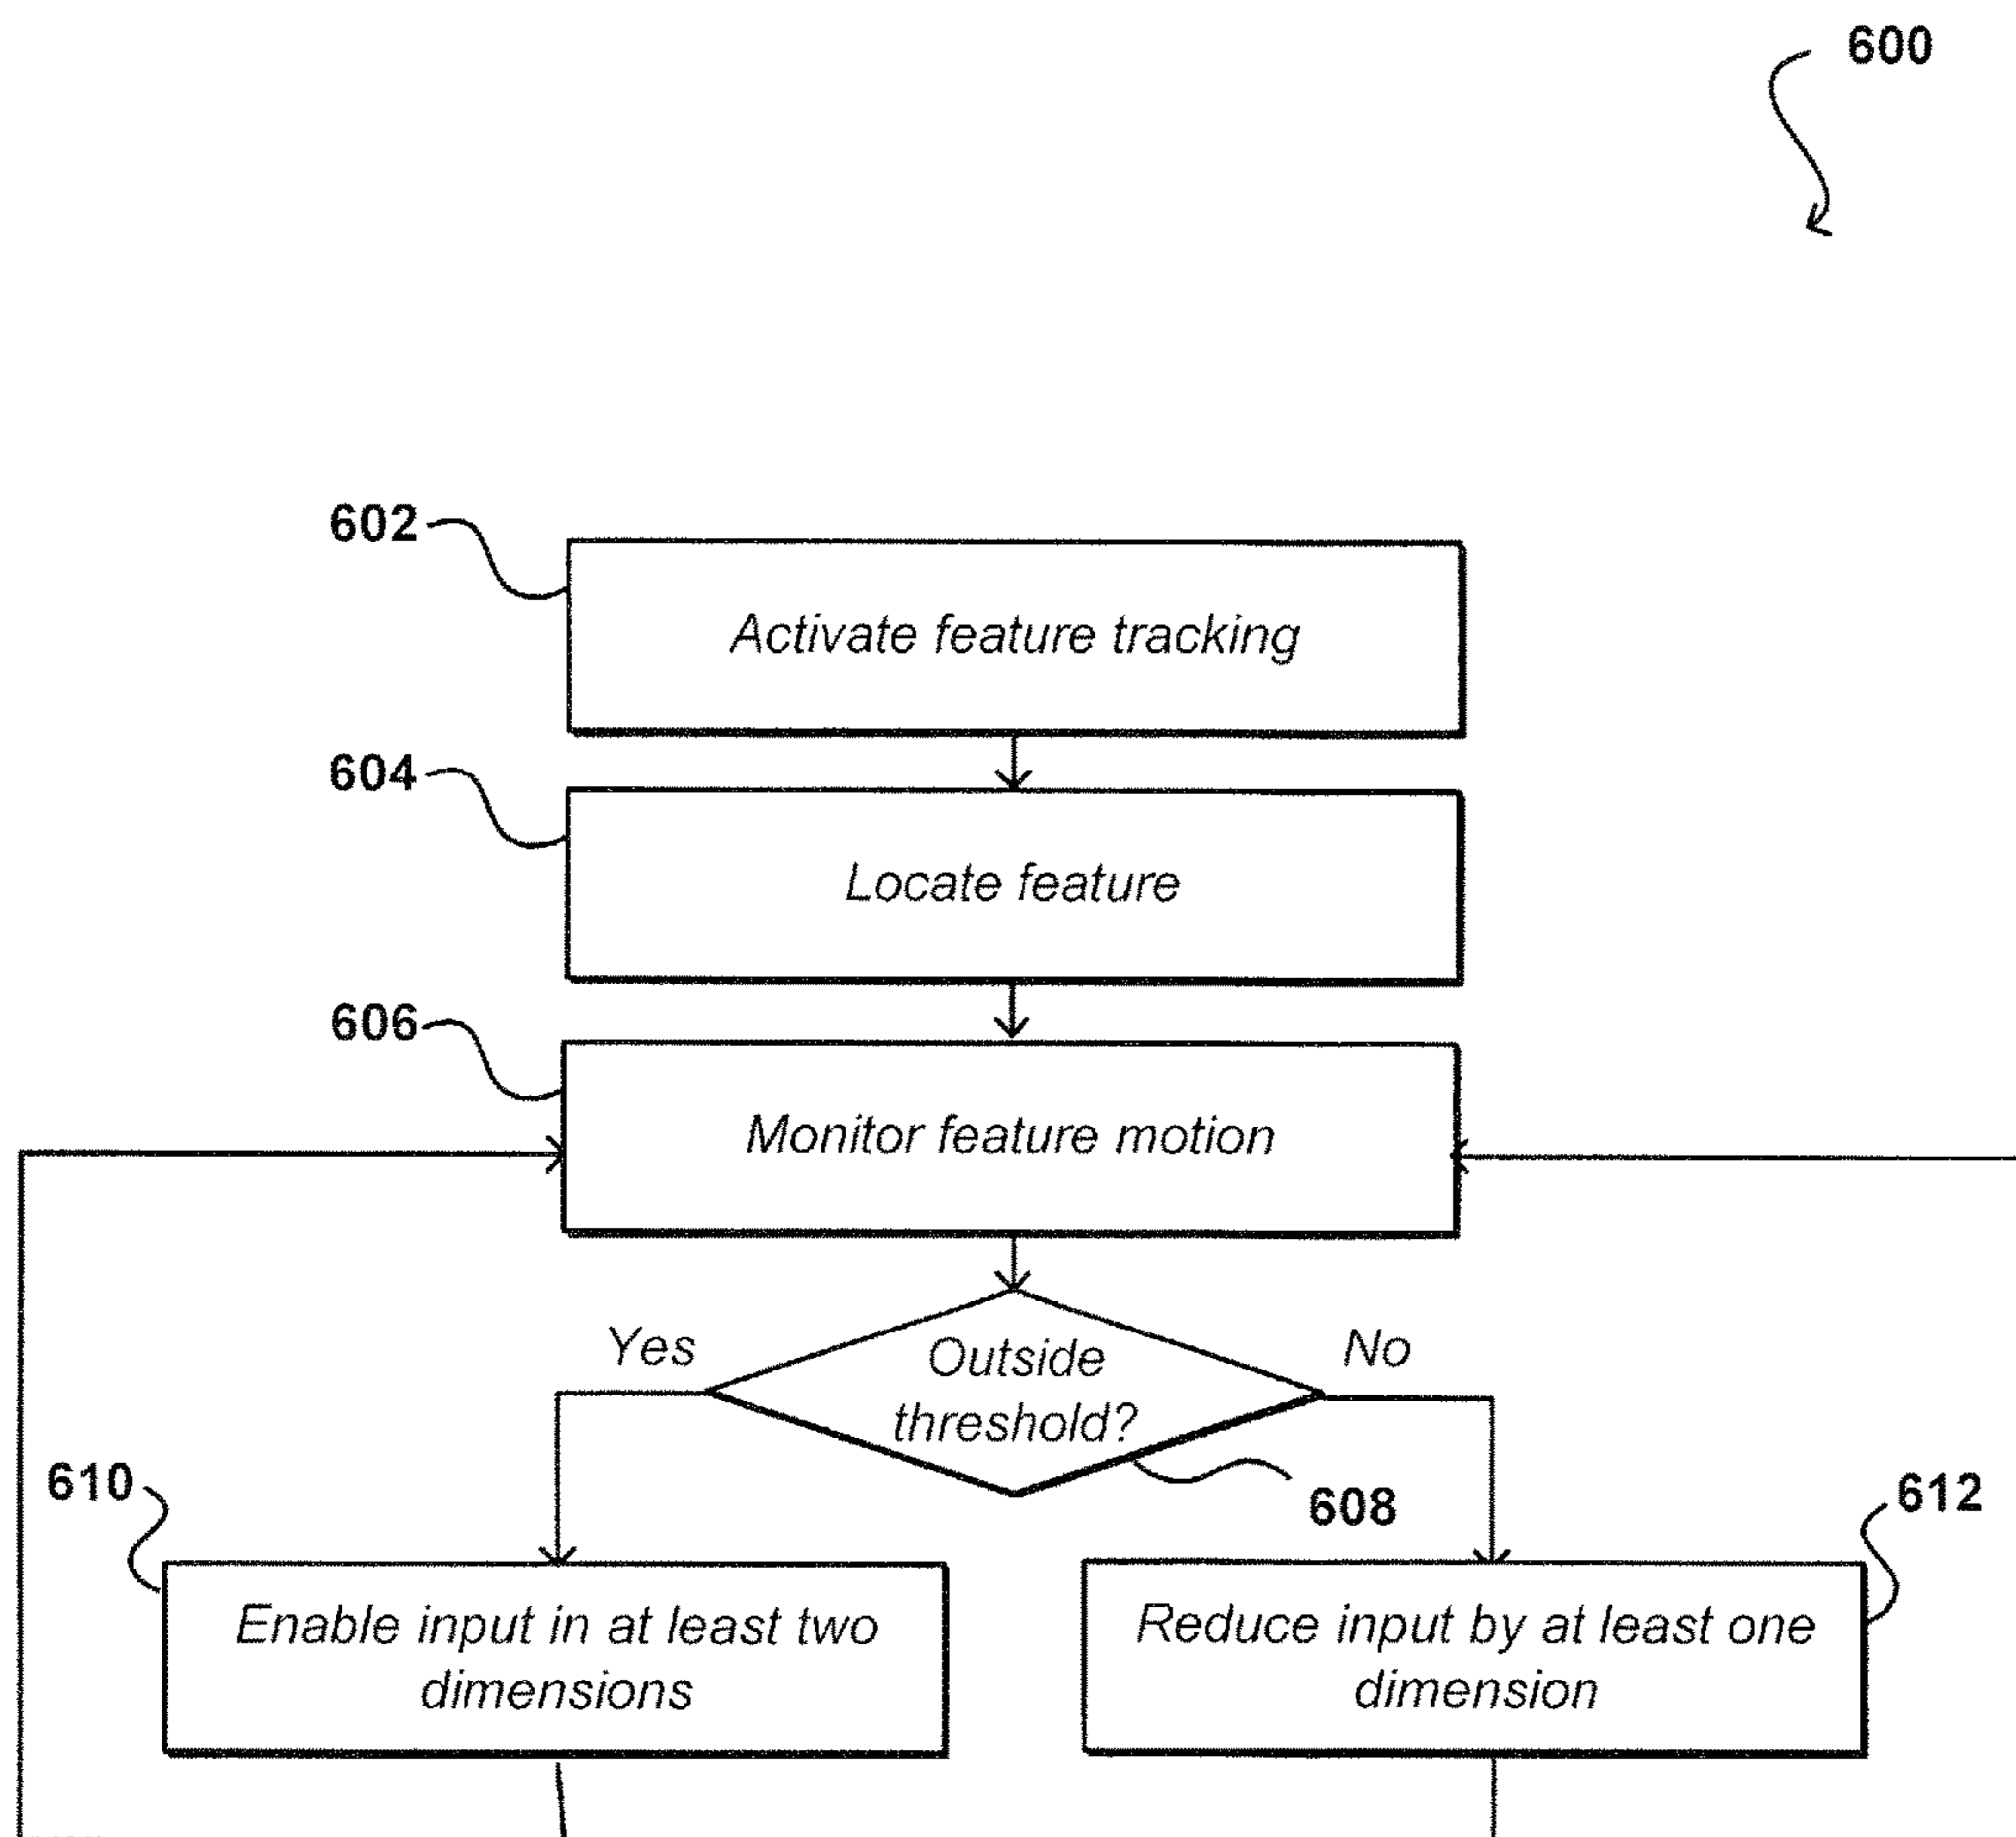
600

602

Activate feature tracking

604

Locate feature

606

Monitor feature motion

Yes

Outside threshold?

No

608

610

Enable input in at least two dimensions

612

Reduce input by at least one dimension